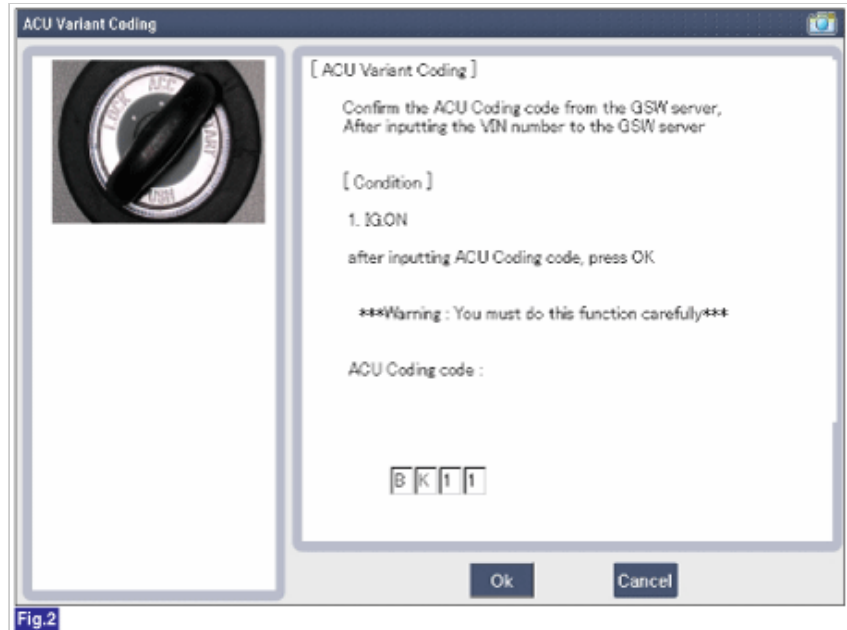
ACU Variant Coding

LOCK ACC START VNN

[ ACU Variant Coding ]

Confirm the ACU Coding code from the GSW server, After inputting the VIN number to the GSW server

[ Condition ]

1. IG.ON

after inputting ACU Coding code, press OK

***Warning : You must do this function carefully***

ACU Coding code :

B K 1 1

Ok

Cancel

Fig.2